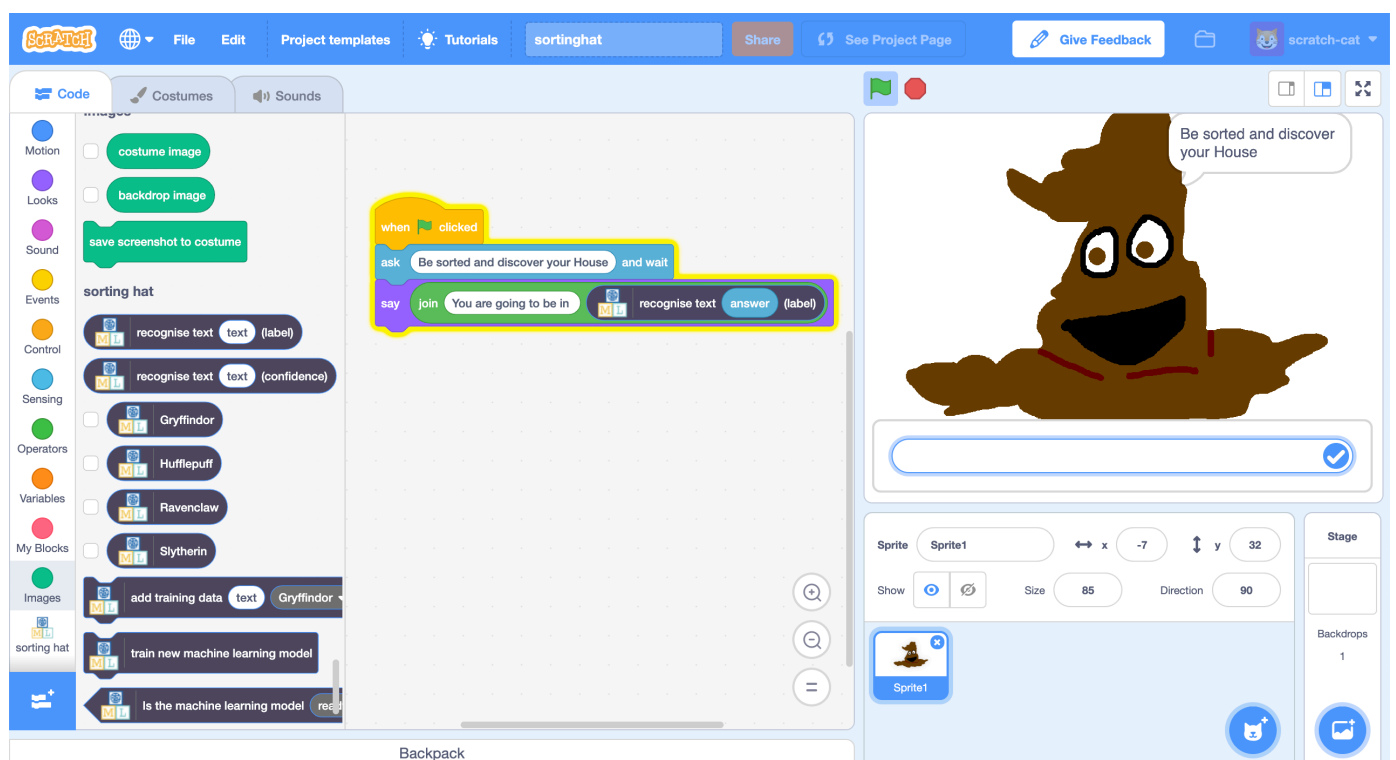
SCRATCH File Edit Project templates Tutorials sortinghat Share See Project Page Give Feedback scratch-cat

Code Costumes Sounds

Motion Looks Sound Events Control Sensing Operators Variables My Blocks Images sorting hat

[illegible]

costume image

backdrop image

save screenshot to costume

sorting hat

recognise text text (label)

recognise text text (confidence)

Gryffindor

Hufflepuff

Ravenclaw

Slytherin

add training data text Gryffindor

train new machine learning model

Is the machine learning model rea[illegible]

when clicked

ask Be sorted and discover your House and wait

say join You are going to be in recognise text answer (label)

Be sorted and discover your House

Sprite Sprite1 x -7 y 32

Show Size 85 Direction 90

Sprite1

Stage

Backdrops 1

Backpack